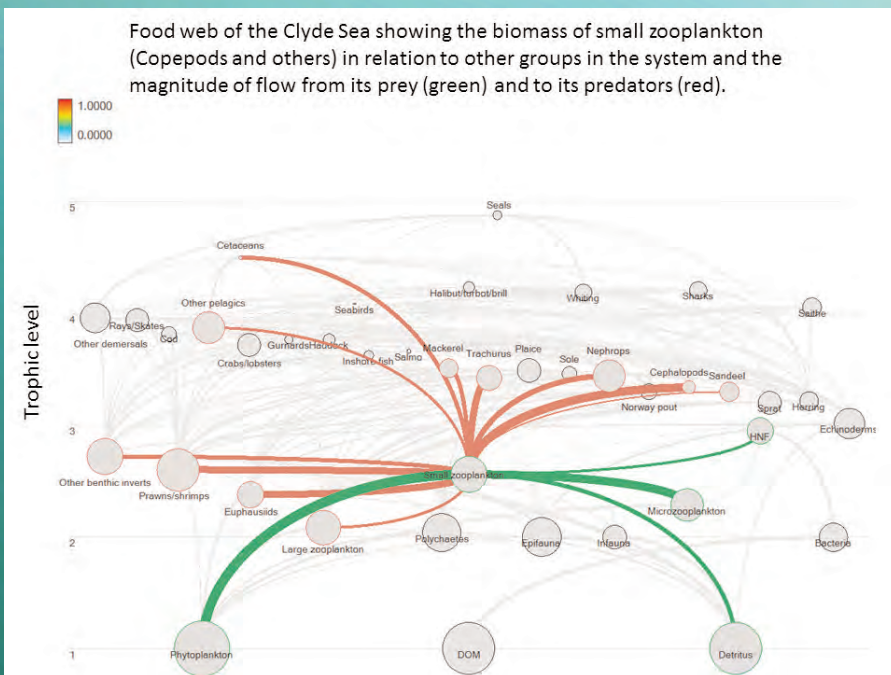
Food web of the Clyde Sea showing the biomass of small zooplankton (Copepods and others) in relation to other groups in the system and the magnitude of flow from its prey (green) and to its predators (red).

1.0000
0.0000

Trophic level

5
4
3
2
1

Seals
Cetaceans
Halibut/turbot/brill
Whiting
Sharks
Saithe
Other pelagics
Seabirds
Rays/Skates
Cod
Other demersals
Gurnards
Haddock
Crabs/lobsters
Inshore fish
Salmo
Mackerel
Trachurus
Plaice
Sole
Nephrops
Cephalopods
Sandeel
Norway pout
Sprat
Herring
Echinoderms
HNF
Small zooplankton
Other benthic inverts
Prawns/shrimps
Euphausiids
Microzooplankton
Large zooplankton
Polychaetes
Epifauna
Infauna
Bacteria
Phytoplankton
DOM
Detritus